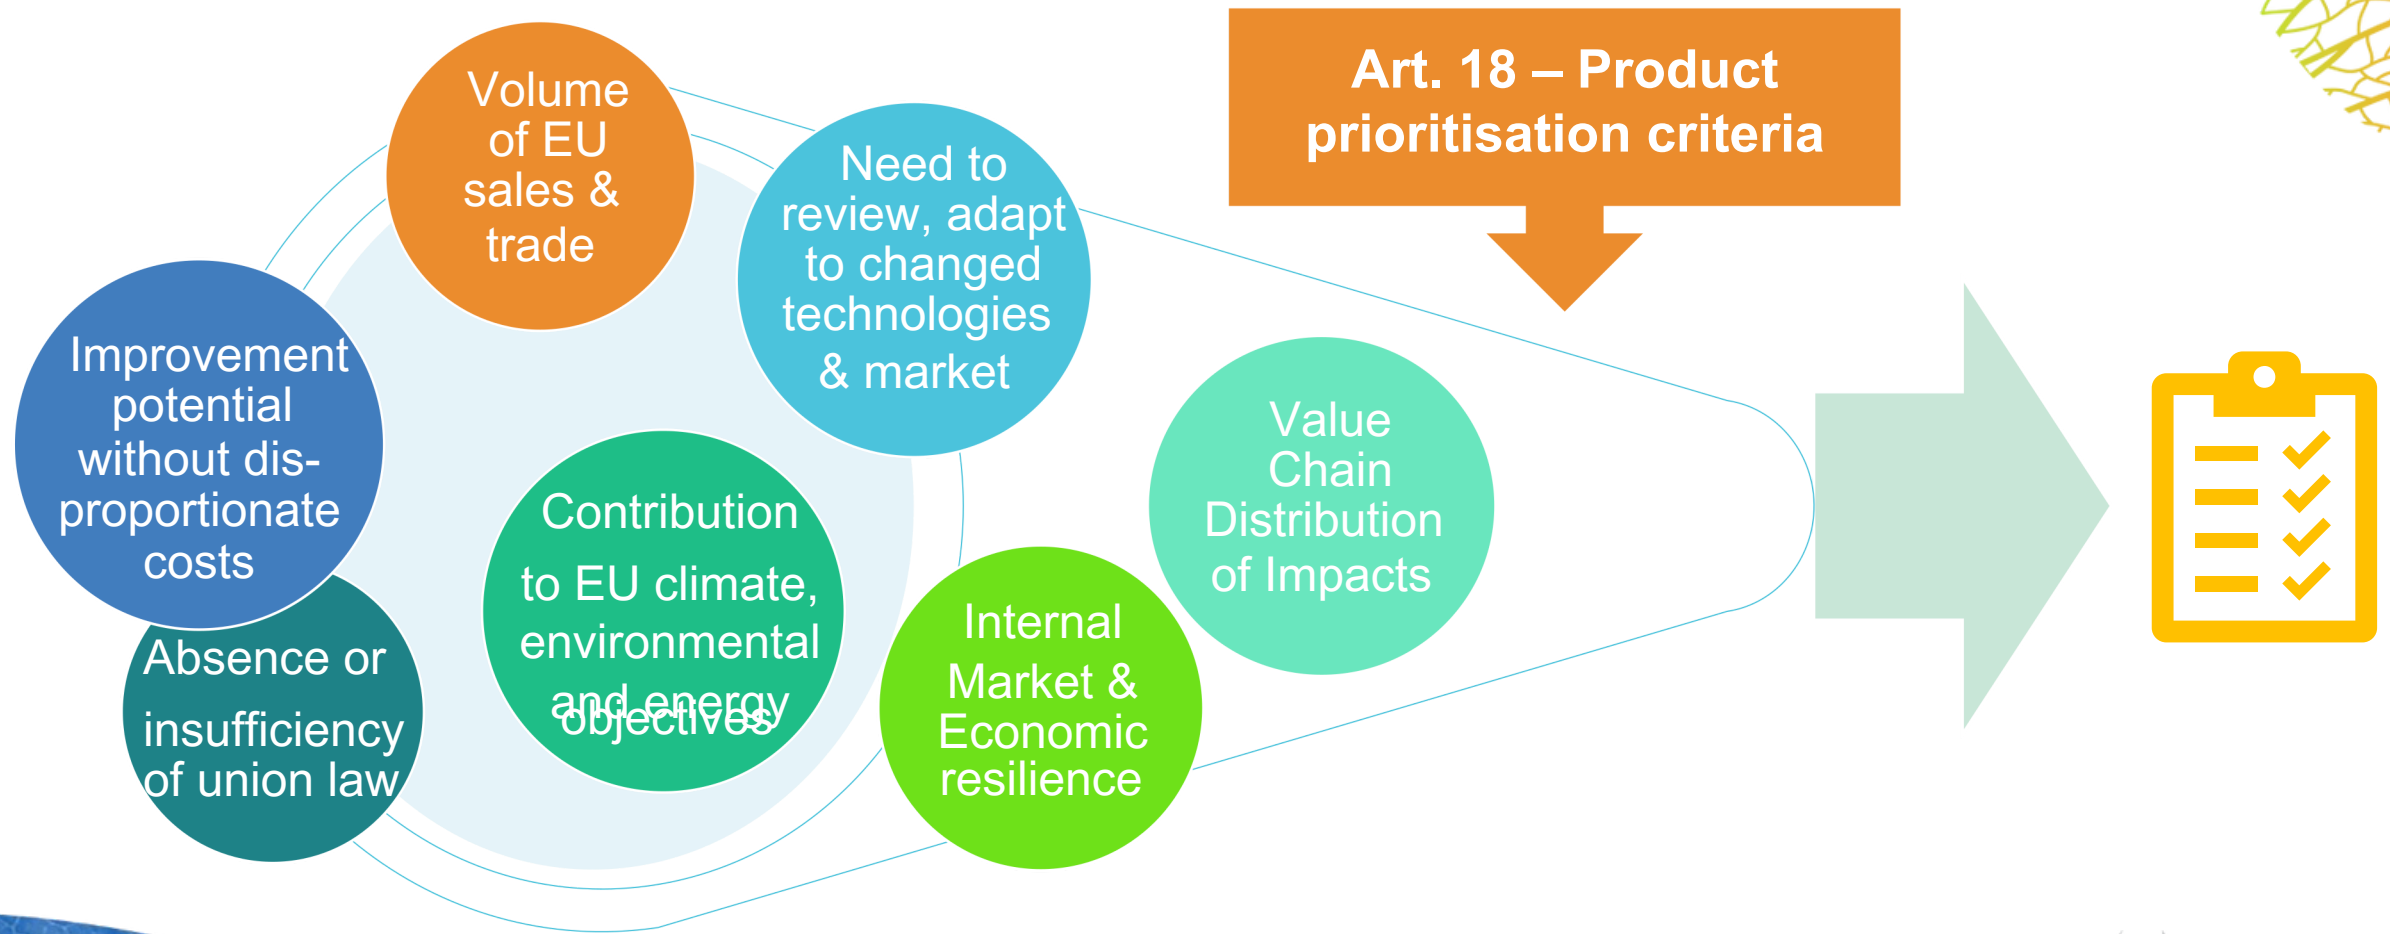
Art. 18 – Product prioritisation criteria

Volume of EU sales & trade

Need to review, adapt to changed technologies & market

Improvement potential without disproportionate costs

Contribution to EU climate, environmental and energy objectives

Absence or insufficiency of union law

Internal Market & Economic resilience

Value Chain Distribution of Impacts